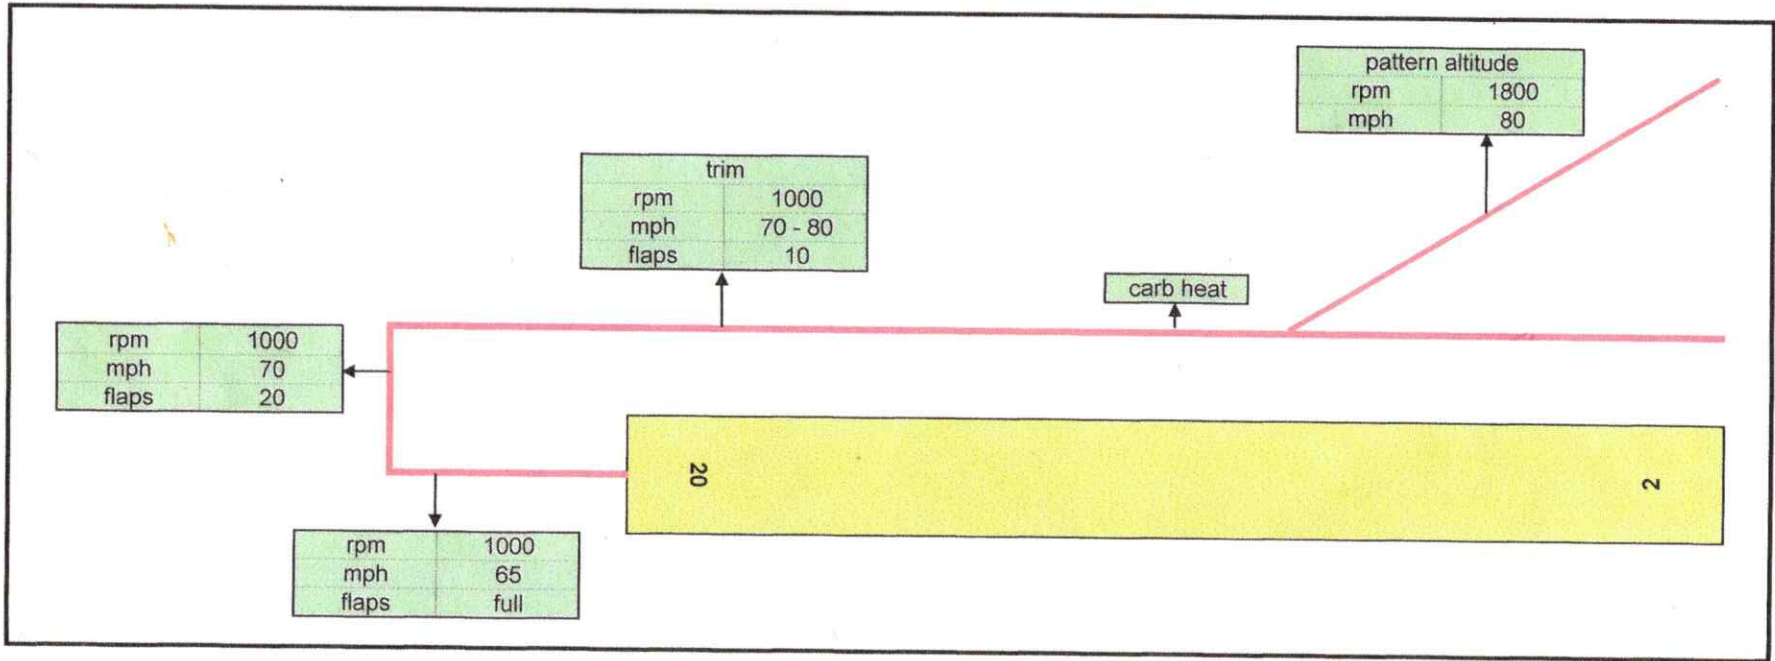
| pattern altitude | |
|---|---|
| rpm | 1800 |
| mph | 80 |

| trim | |
|---|---|
| rpm | 1000 |
| mph | 70 - 80 |
| flaps | 10 |

carb heat

| rpm | 1000 |
|---|---|
| mph | 70 |
| flaps | 20 |

20

2

| rpm | 1000 |
|---|---|
| mph | 65 |
| flaps | full |